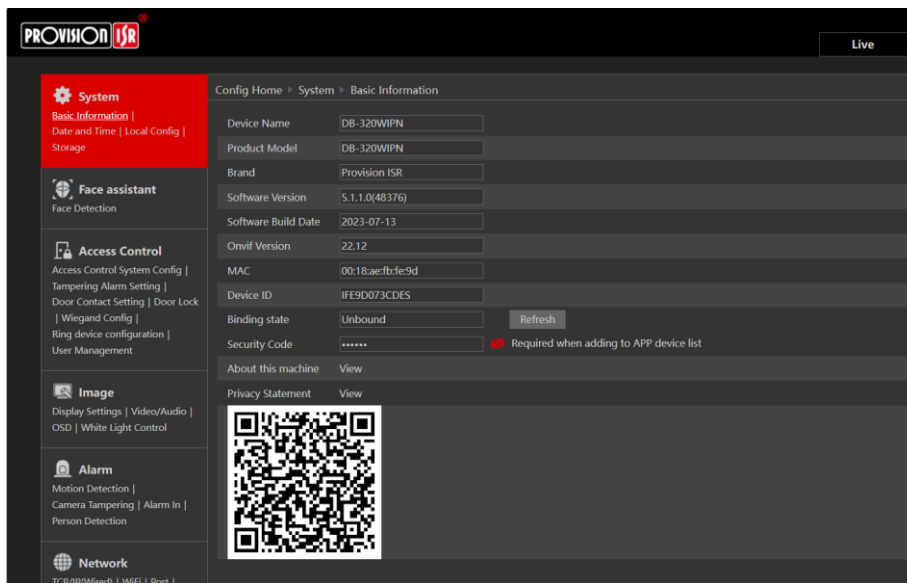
PROVISION ISR ®

Live

System
Basic Information | Date and Time | Local Config | Storage

Face assistant
Face Detection

Access Control
Access Control System Config | Tampering Alarm Setting | Door Contact Setting | Door Lock | Wiegand Config | Ring device configuration | User Management

Image
Display Settings | Video/Audio | OSD | White Light Control

Alarm
Motion Detection | Camera Tampering | Alarm In | Person Detection

Network
TCP/IP(Wired) | WiFi | Port |

Config Home ▸ System ▸ Basic Information

| | |
|---|---|
| Device Name | DB-320WIPN |
| Product Model | DB-320WIPN |
| Brand | Provision ISR |
| Software Version | 5.1.1.0(48376) |
| Software Build Date | 2023-07-13 |
| Onvif Version | 22.12 |
| MAC | 00:18:ae:fb:fe:9d |
| Device ID | IFE9D073CDES |
| Binding state | Unbound Refresh |
| Security Code | •••••• Required when adding to APP device list |
| About this machine | View |
| Privacy Statement | View |